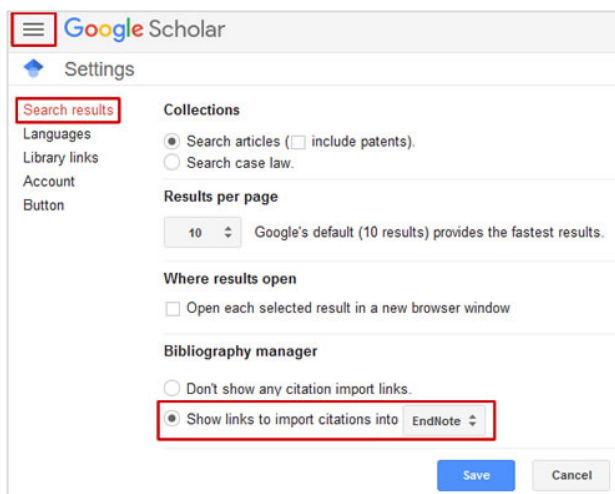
Google Scholar

Settings

Search results
Languages
Library links
Account
Button

Collections

Search articles ( include patents).
Search case law.

Results per page

10 Google's default (10 results) provides the fastest results.

Where results open

Open each selected result in a new browser window

Bibliography manager

Don't show any citation import links.
Show links to import citations into EndNote

Save Cancel